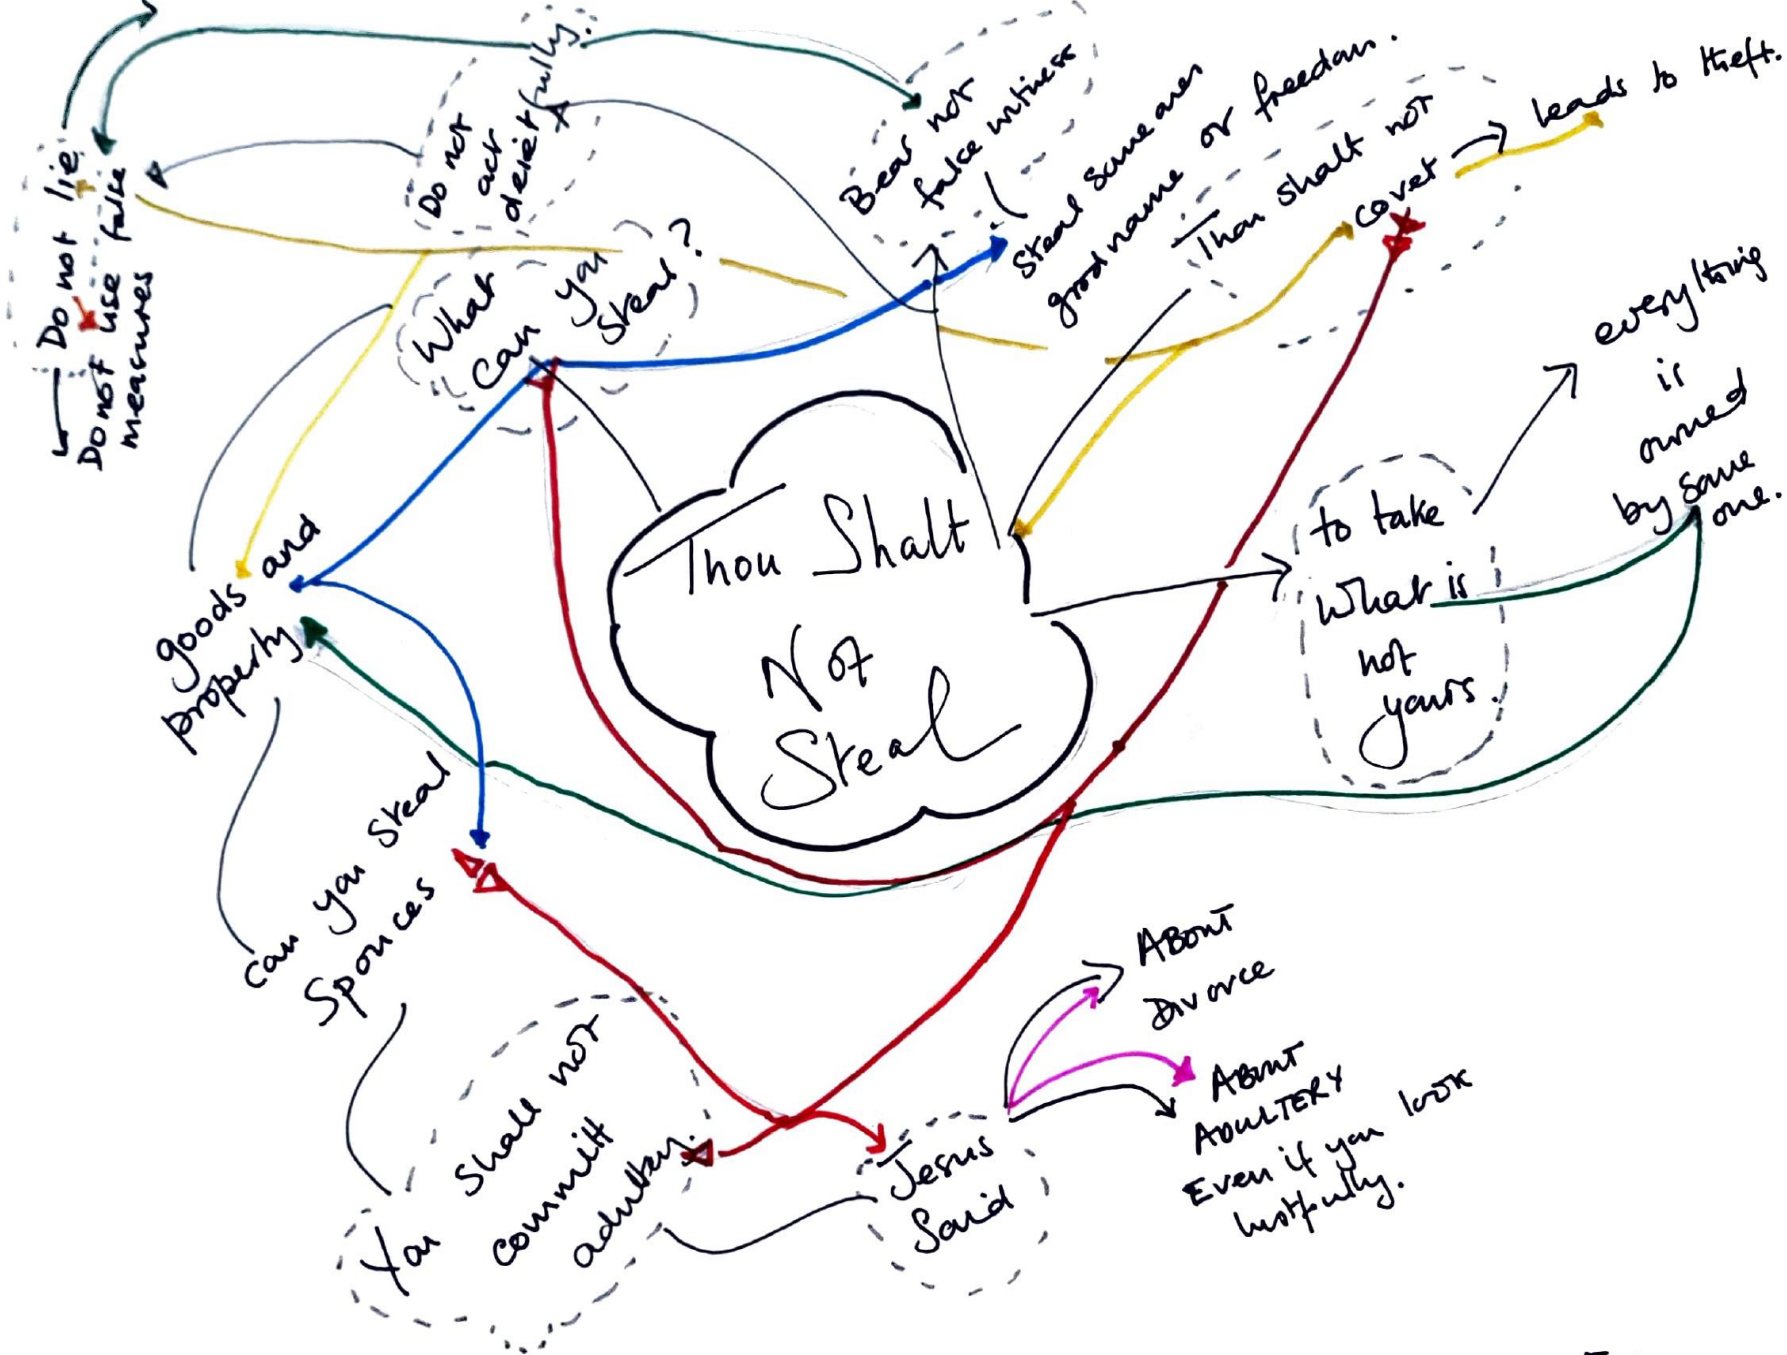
Thou Shalt Not Steal

What can you Steal?

goods and property

Can you Steal Spouces

You Shall not commit adultery.

Jesus Said

ABOUT Divorce

ABOUT ADULTERY Even if you look lustfully.

to take What is not yours.

everything is owned by some one.

Thou shalt not covet → leads to theft.

Steal Someones good name or freedom.

Bear not false witness

Do not act deceitfully.

Do not lie

Do not use false measures